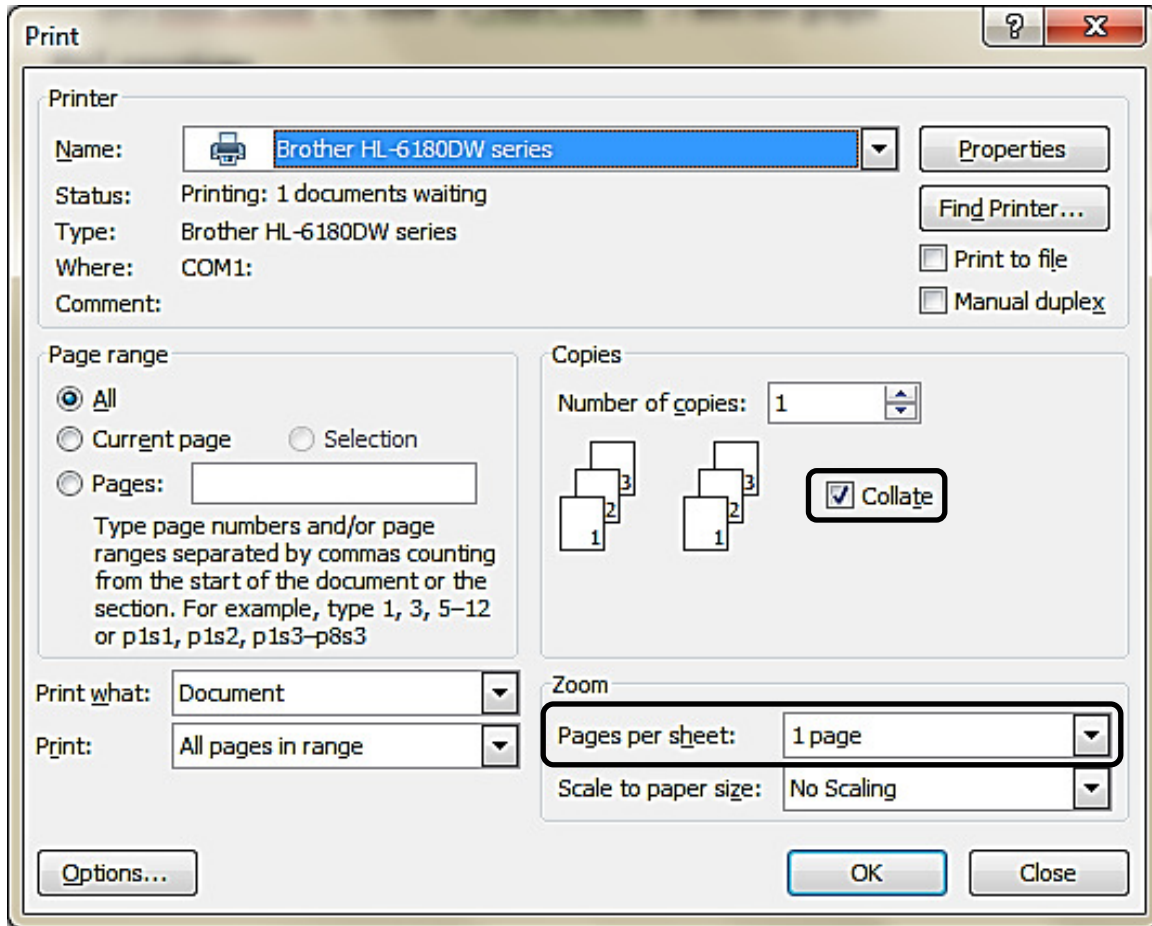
Print

?

X

Printer

Name: Brother HL-6180DW series

Properties

Status: Printing: 1 documents waiting

Find Printer...

Type: Brother HL-6180DW series

Where: COM1:

Print to file

Comment:

Manual duplex

Page range

All

Current page

Selection

Pages:

Type page numbers and/or page ranges separated by commas counting from the start of the document or the section. For example, type 1, 3, 5–12 or p1s1, p1s2, p1s3–p8s3

Copies

Number of copies: 1

3 2 1

3 2 1

Collate

Print what: Document

Print: All pages in range

Zoom

Pages per sheet: 1 page

Scale to paper size: No Scaling

Options...

OK

Close